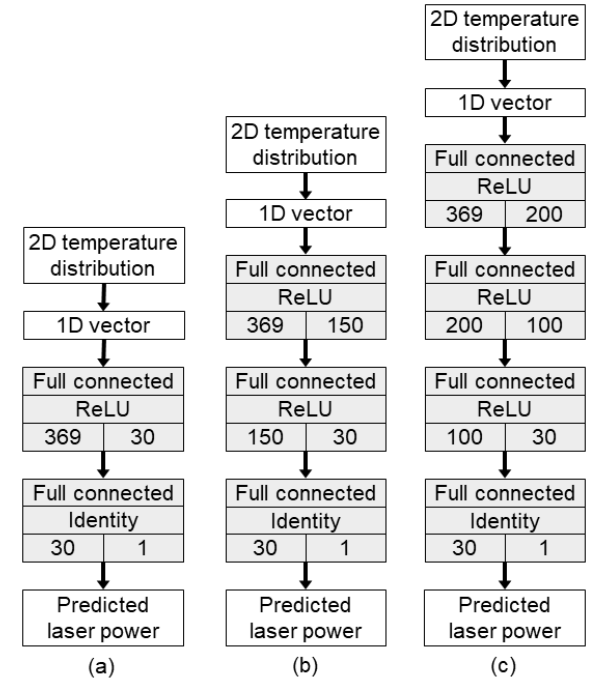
2D temperature distribution

1D vector

Full connected

ReLU

369 | 30

Full connected

Identity

30 | 1

Predicted laser power

(a)

2D temperature distribution

1D vector

Full connected

ReLU

369 | 150

Full connected

ReLU

150 | 30

Full connected

Identity

30 | 1

Predicted laser power

(b)

2D temperature distribution

1D vector

Full connected

ReLU

369 | 200

Full connected

ReLU

200 | 100

Full connected

ReLU

100 | 30

Full connected

Identity

30 | 1

Predicted laser power

(c)